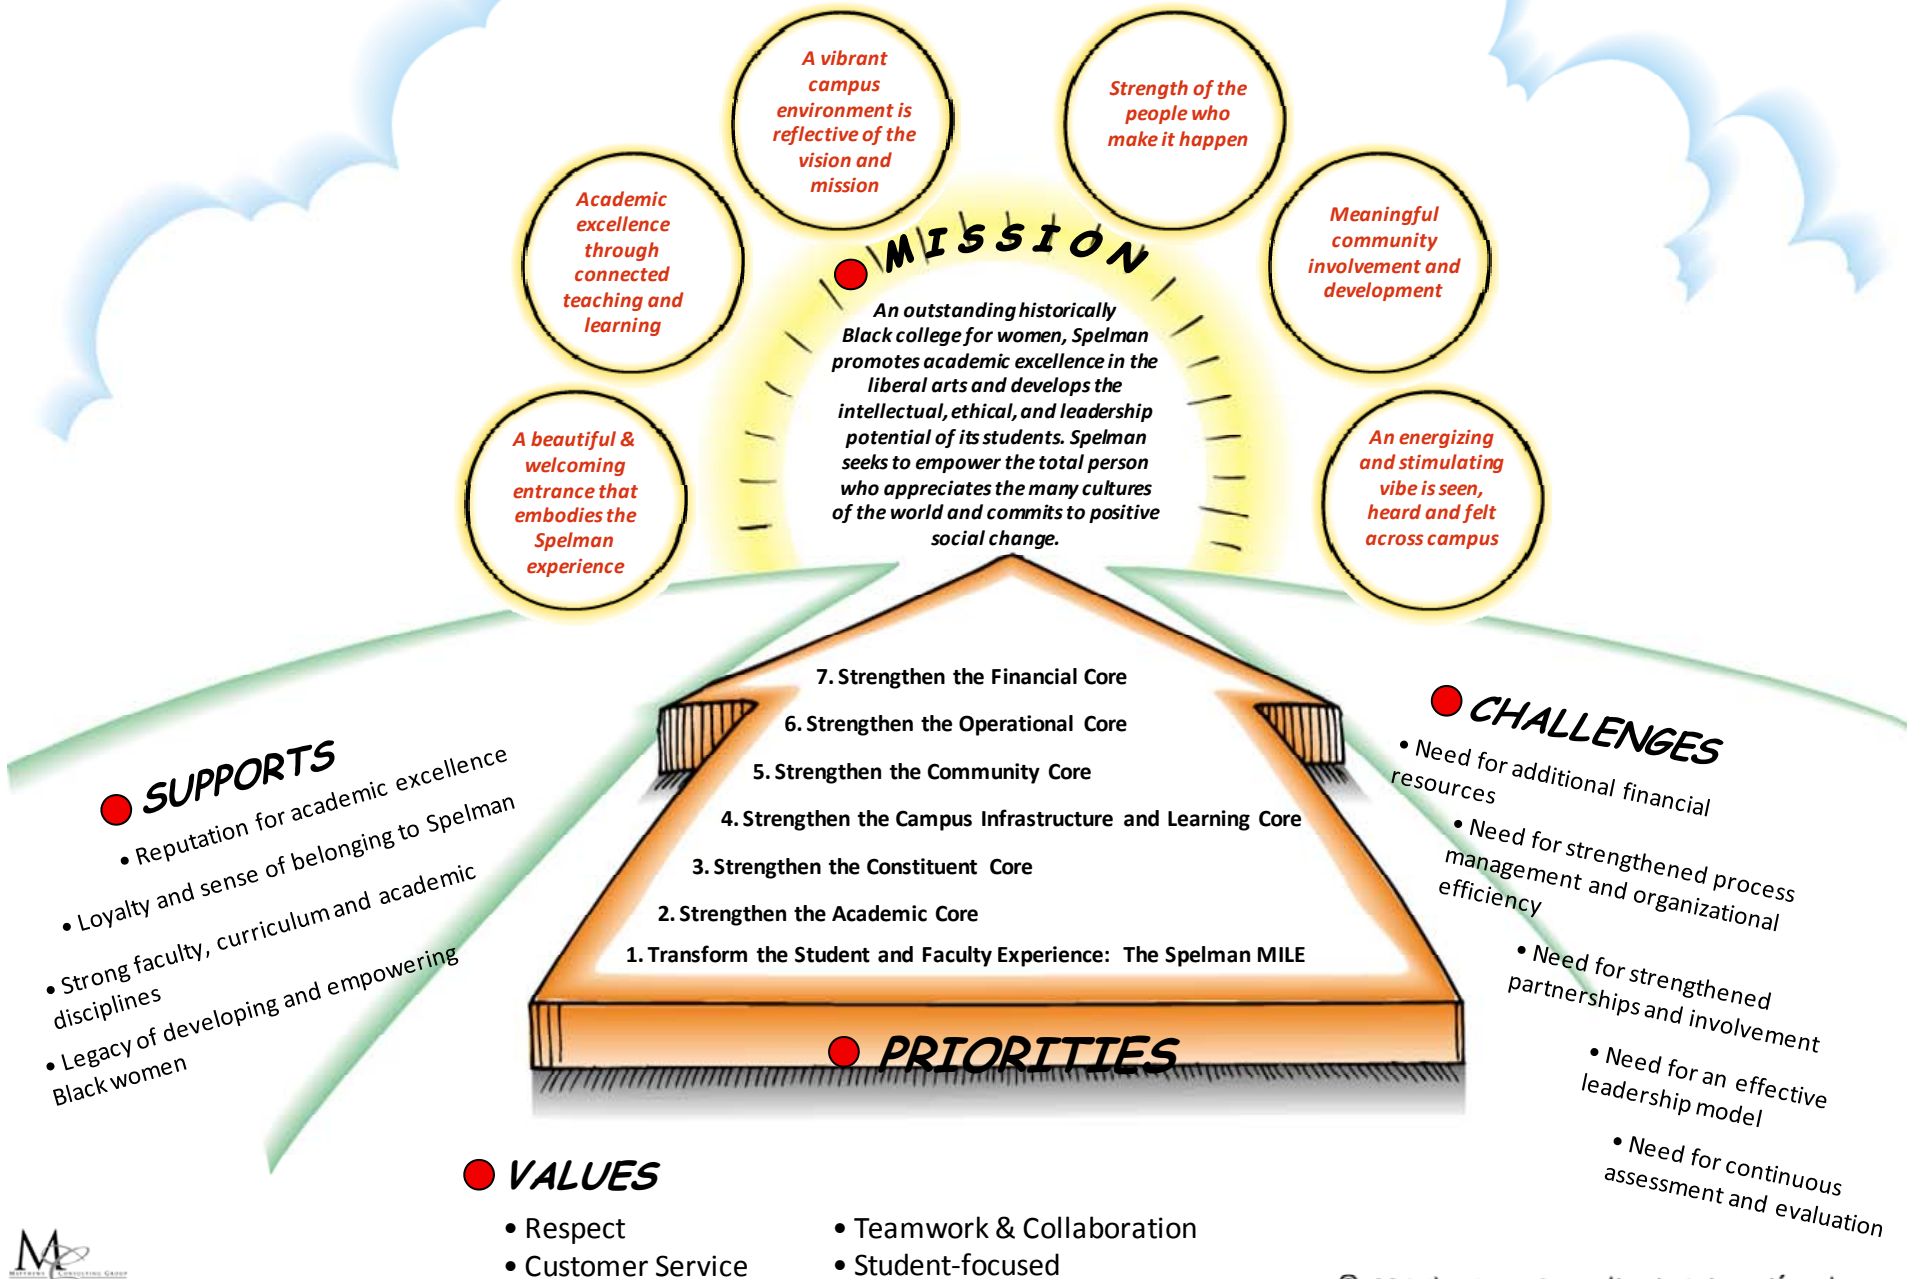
A vibrant campus environment is reflective of the vision and mission

Strength of the people who make it happen

Academic excellence through connected teaching and learning

Meaningful community involvement and development

A beautiful & welcoming entrance that embodies the Spelman experience

An energizing and stimulating vibe is seen, heard and felt across campus

MISSION

An outstanding historically Black college for women, Spelman promotes academic excellence in the liberal arts and develops the intellectual, ethical, and leadership potential of its students. Spelman seeks to empower the total person who appreciates the many cultures of the world and commits to positive social change.

7. Strengthen the Financial Core
6. Strengthen the Operational Core
5. Strengthen the Community Core
4. Strengthen the Campus Infrastructure and Learning Core
3. Strengthen the Constituent Core
2. Strengthen the Academic Core
1. Transform the Student and Faculty Experience: The Spelman MILE

PRIORITIES

SUPPORTS
• Reputation for academic excellence
• Loyalty and sense of belonging to Spelman
• Strong faculty, curriculum and academic disciplines
• Legacy of developing and empowering Black women

CHALLENGES
• Need for additional financial resources
• Need for strengthened process management and organizational efficiency
• Need for strengthened partnerships and involvement
• Need for an effective leadership model
• Need for continuous assessment and evaluation

VALUES
• Respect
• Customer Service
• Teamwork & Collaboration
• Student-focused

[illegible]